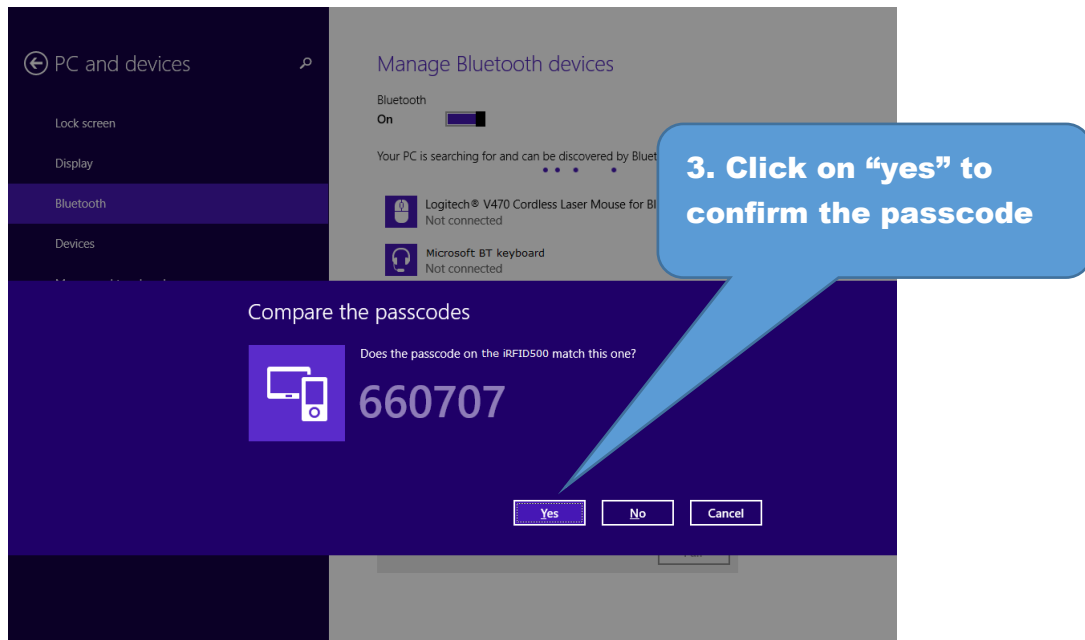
PC and devices

Lock screen

Display

Bluetooth

Devices

Manage Bluetooth devices

Bluetooth
On

Your PC is searching for and can be discovered by Bluet

Logitech® V470 Cordless Laser Mouse for Bl
Not connected

Microsoft BT keyboard
Not connected

3. Click on "yes" to confirm the passcode

Compare the passcodes

Does the passcode on the iRFID500 match this one?

660707

Yes

No

Cancel